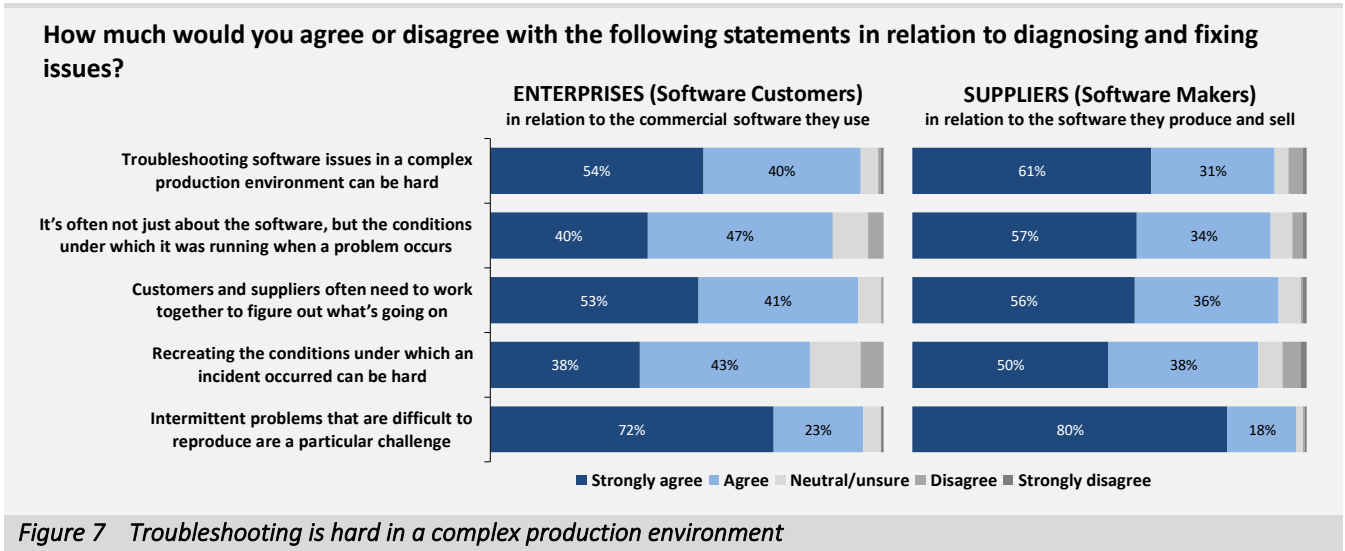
How much would you agree or disagree with the following statements in relation to diagnosing and fixing issues?

ENTERPRISES (Software Customers)
in relation to the commercial software they use

SUPPLIERS (Software Makers)
in relation to the software they produce and sell

| | ENTERPRISES Strongly agree | ENTERPRISES Agree | SUPPLIERS Strongly agree | SUPPLIERS Agree |
|---|---|---|---|---|
| Troubleshooting software issues in a complex production environment can be hard | 54% | 40% | 61% | 31% |
| It's often not just about the software, but the conditions under which it was running when a problem occurs | 40% | 47% | 57% | 34% |
| Customers and suppliers often need to work together to figure out what's going on | 53% | 41% | 56% | 36% |
| Recreating the conditions under which an incident occurred can be hard | 38% | 43% | 50% | 38% |
| Intermittent problems that are difficult to reproduce are a particular challenge | 72% | 23% | 80% | 18% |

Strongly agree Agree Neutral/unsure Disagree Strongly disagree

Figure 7 Troubleshooting is hard in a complex production environment